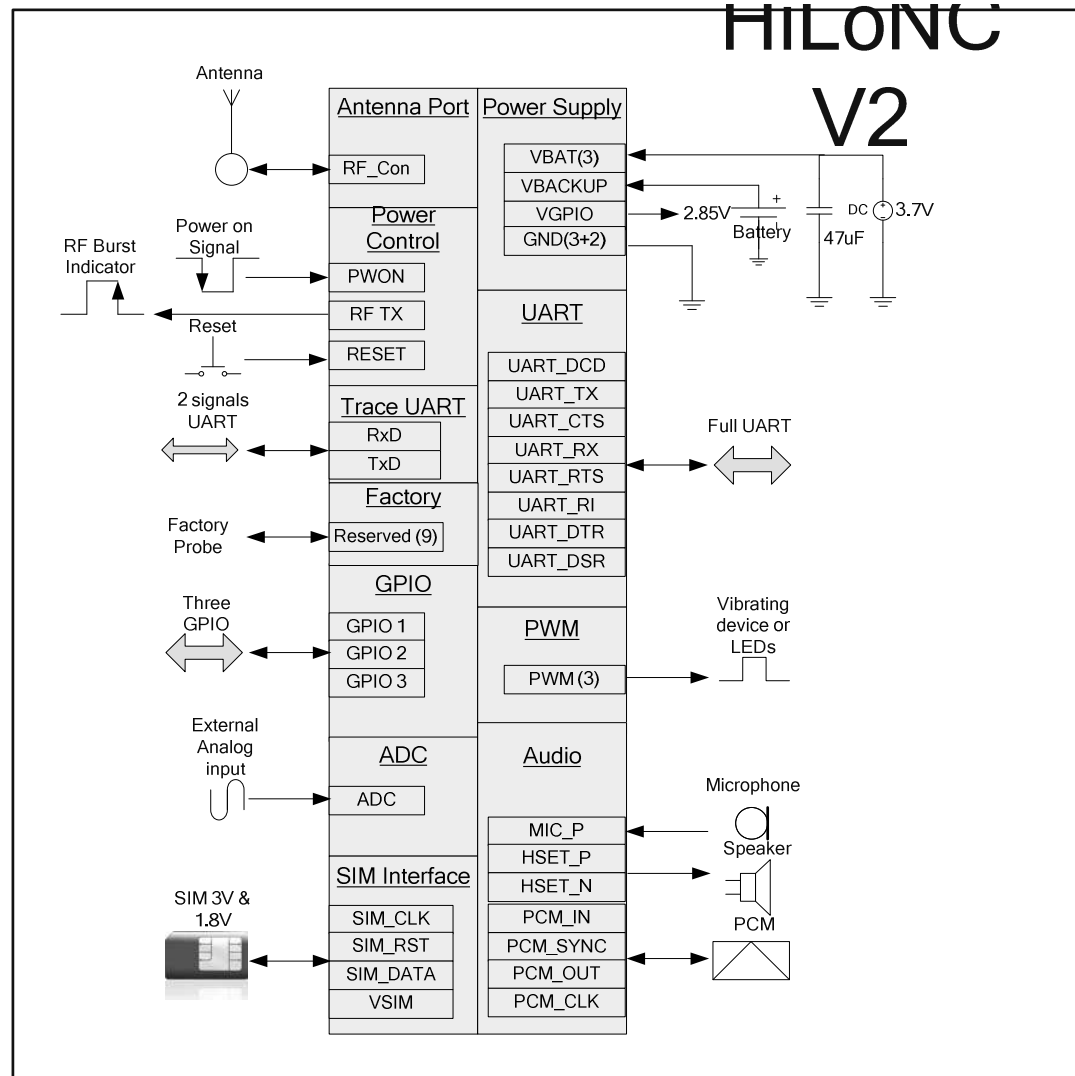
HiLoNC
V2

Antenna

Antenna Port

RF_Con

Power Supply

VBAT(3)

VBACKUP

VGPIO

GND(3+2)

2.85V

+

Battery

47uF

DC

3.7V

Power on Signal

RF Burst Indicator

Power Control

PWON

RF TX

Reset

RESET

2 signals UART

Trace UART

RxD

TxD

Factory

Factory Probe

Reserved (9)

GPIO

Three GPIO

GPIO 1

GPIO 2

GPIO 3

External Analog input

ADC

ADC

SIM 3V & 1.8V

SIM Interface

SIM_CLK

SIM_RST

SIM_DATA

VSIM

UART

UART_DCD

UART_TX

UART_CTS

UART_RX

UART_RTS

UART_RI

UART_DTR

UART_DSR

Full UART

PWM

PWM (3)

Vibrating device or LEDs

Audio

MIC_P

HSET_P

HSET_N

Microphone

Speaker

PCM_IN

PCM_SYNC

PCM_OUT

PCM_CLK

PCM